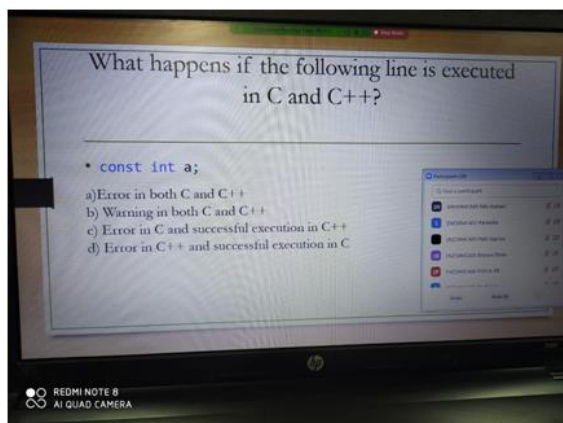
What happens if the following line is executed in C and C++?

• const int a;

a)Error in both C and C++
b) Warning in both C and C++
c) Error in C and successful execution in C++
d) Error in C++ and successful execution in C

REDMI NOTE 8
AI QUAD CAMERA